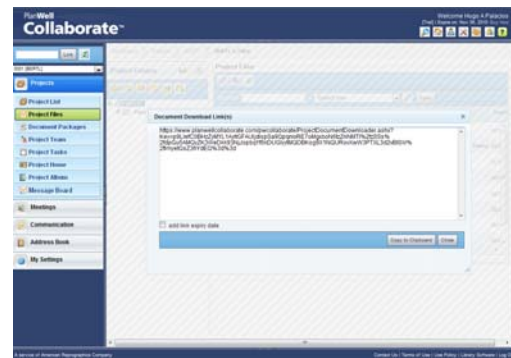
PlanWell
Collaborate™

Welcome Hugo A Palacios
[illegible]

Projects
Project List
Project Files
Document Packages
Project Team
Project Tasks
Project Home
Project Albums
Message Board
Meetings
Communication
Address Book
My Settings

Document Download Link(s)

https://www.planwellcollaborate.com/pwcollaborate/ProjectDocumentDownloader.ashx?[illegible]

add link expiry date

Copy to Clipboard
Close

A service of American Reprographics Company

Contact Us | Terms of Use | Use Policy | Library Software | Log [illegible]